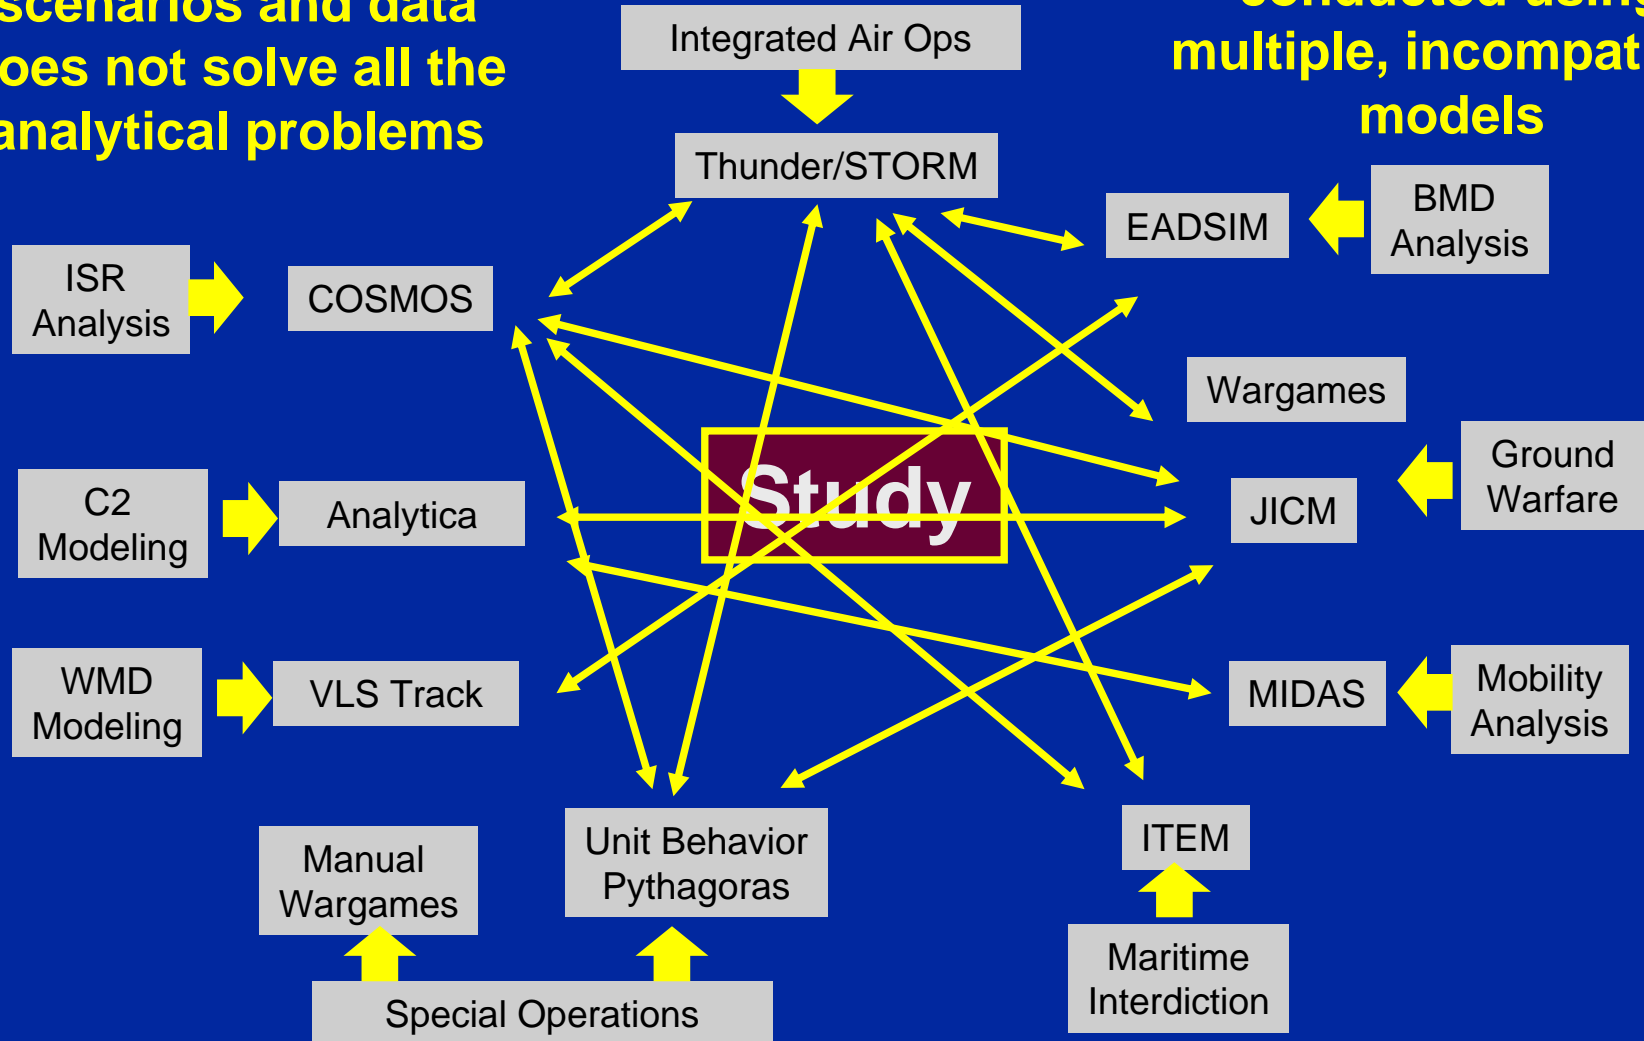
scenarios and data oes not solve all the analytical problems

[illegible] multiple, incompat models

Integrated Air Ops

Thunder/STORM

EADSIM

BMD Analysis

ISR Analysis

COSMOS

Wargames

Ground Warfare

C2 Modeling

Analytica

Study

JICM

WMD Modeling

VLS Track

MIDAS

Mobility Analysis

Manual Wargames

Unit Behavior Pythagoras

ITEM

Maritime Interdiction

Special Operations